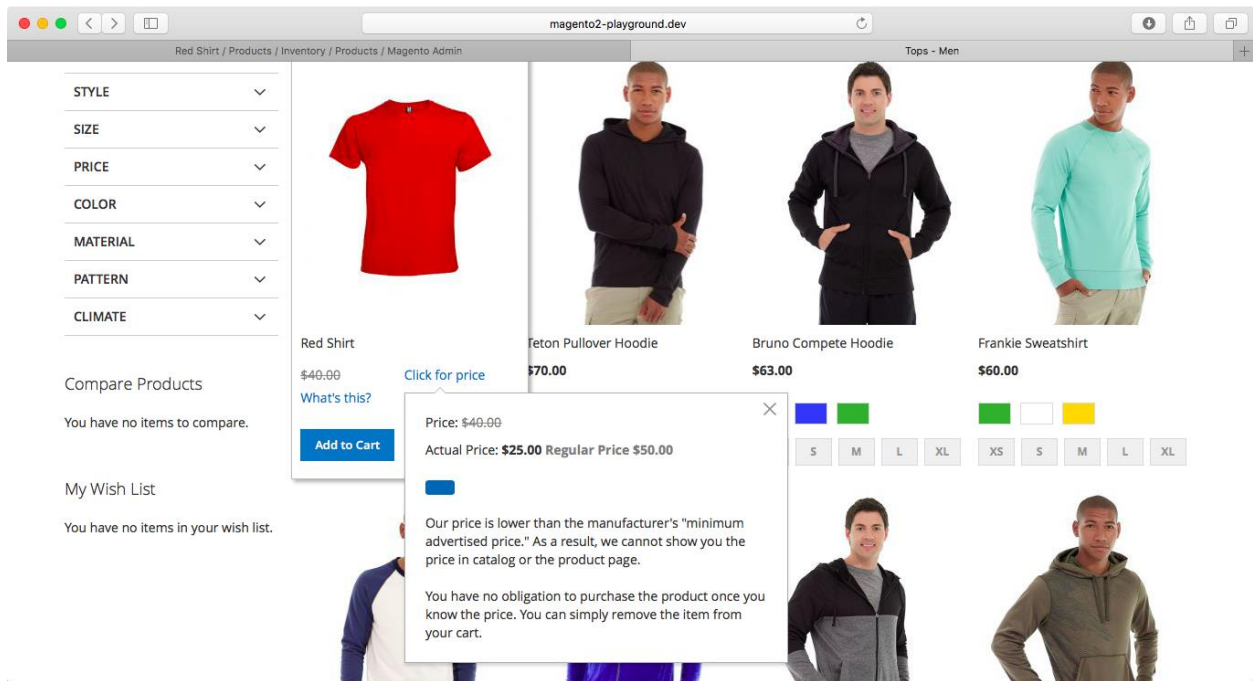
magento2-playground.dev

Red Shirt / Products / Inventory / Products / Magento Admin

Tops - Men

STYLE

SIZE

PRICE

COLOR

MATERIAL

PATTERN

CLIMATE

Compare Products

You have no items to compare.

My Wish List

You have no items in your wish list.

Red Shirt

~~$40.00~~ Click for price

What's this?

Add to Cart

Teton Pullover Hoodie

$70.00

Bruno Compete Hoodie

$63.00

Frankie Sweatshirt

$60.00

S M L XL

XS S M L XL

Price: ~~$40.00~~

Actual Price: **$25.00** Regular Price $50.00

Our price is lower than the manufacturer's "minimum advertised price." As a result, we cannot show you the price in catalog or the product page.

You have no obligation to purchase the product once you know the price. You can simply remove the item from your cart.